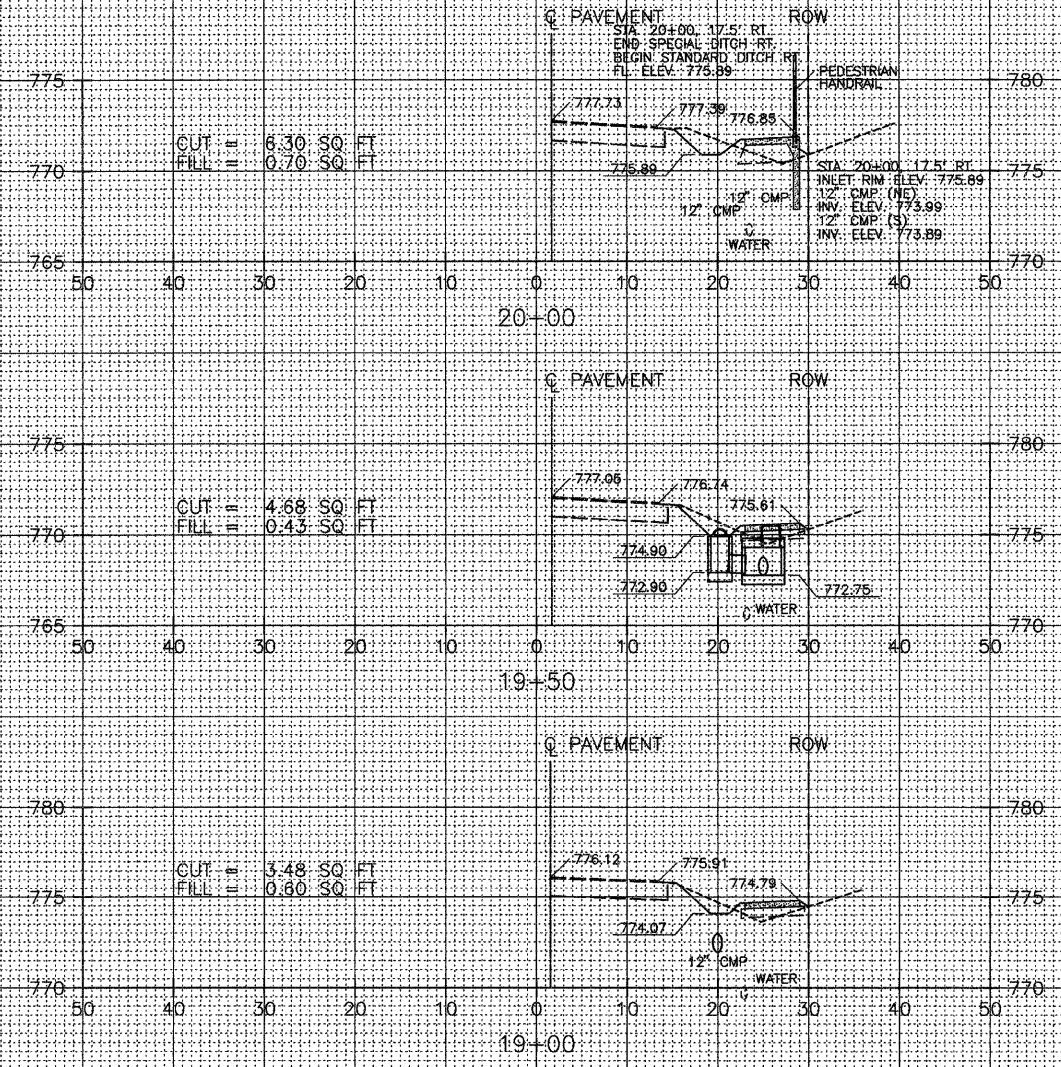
℄ PAVEMENT
ROW
STA. 20+00, 17.5' RT.
END SPECIAL DITCH RT.
BEGIN STANDARD DITCH RT.
FL. ELEV. 775.89
PEDESTRIAN HANDRAIL
775
780
777.73
777.39
776.85
CUT = 6.30 SQ. FT
FILL = 0.70 SQ. FT
770
775.89
STA. 20+00, 17.5' RT.
INLET RIM ELEV. 775.89
12" CMP (NE)
INV. ELEV. 773.99
12" CMP (S)
INV. ELEV. 773.89
775
12" CMP
12" CMP
℄ WATER
765
770
50 40 30 20 10 0 10 20 30 40 50
20+00

℄ PAVEMENT
ROW
775
780
777.06
776.74
775.61
CUT = 4.68 SQ. FT
FILL = 0.43 SQ. FT
770
774.90
775
772.90
772.75
℄ WATER
765
770
50 40 30 20 10 0 10 20 30 40 50
19+50

℄ PAVEMENT
ROW
780
780
776.12
775.91
CUT = 3.48 SQ. FT
FILL = 0.60 SQ. FT
774.79
775
775
774.07
12" CMP
℄ WATER
770
770
50 40 30 20 10 0 10 20 30 40 50
19+00